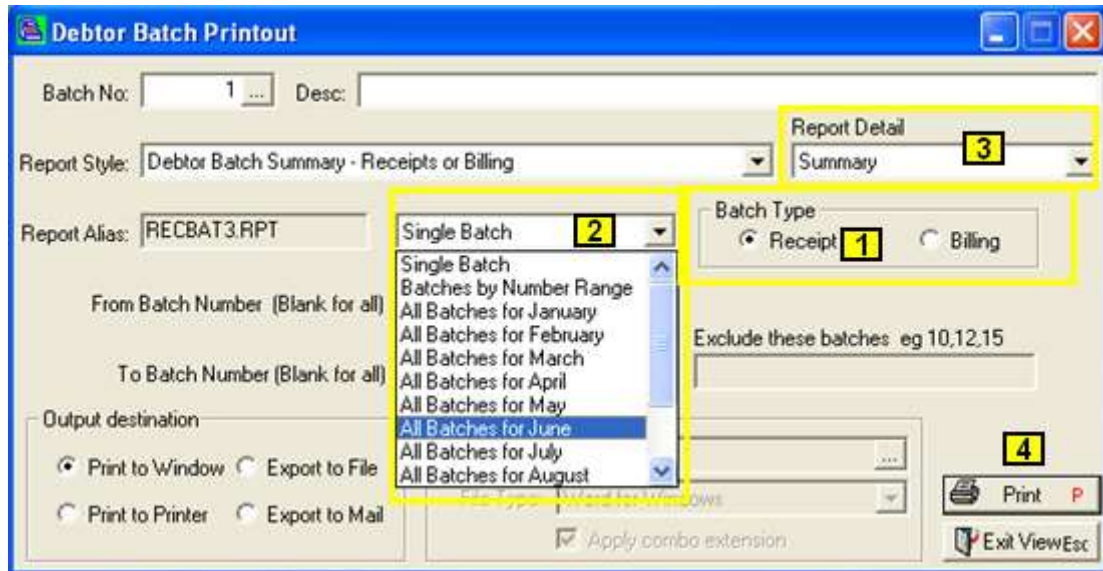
Debtor Batch Printout

Batch No: 1 ... Desc:

Report Detail
Summary
3

Report Style: Debtor Batch Summary - Receipts or Billing

Report Alias: RECBAT3.RPT

Single Batch
2

Batch Type
Receipt
1
Billing

Single Batch
Batches by Number Range
All Batches for January
All Batches for February
All Batches for March
All Batches for April
All Batches for May
All Batches for June
All Batches for July
All Batches for August

From Batch Number (Blank for all)

Exclude these batches eg 10,12,15

To Batch Number (Blank for all)

Output destination
Print to Window
Export to File
Print to Printer
Export to Mail

File Type: Word for Windows
Apply combo extension

4
Print P
Exit View Esc